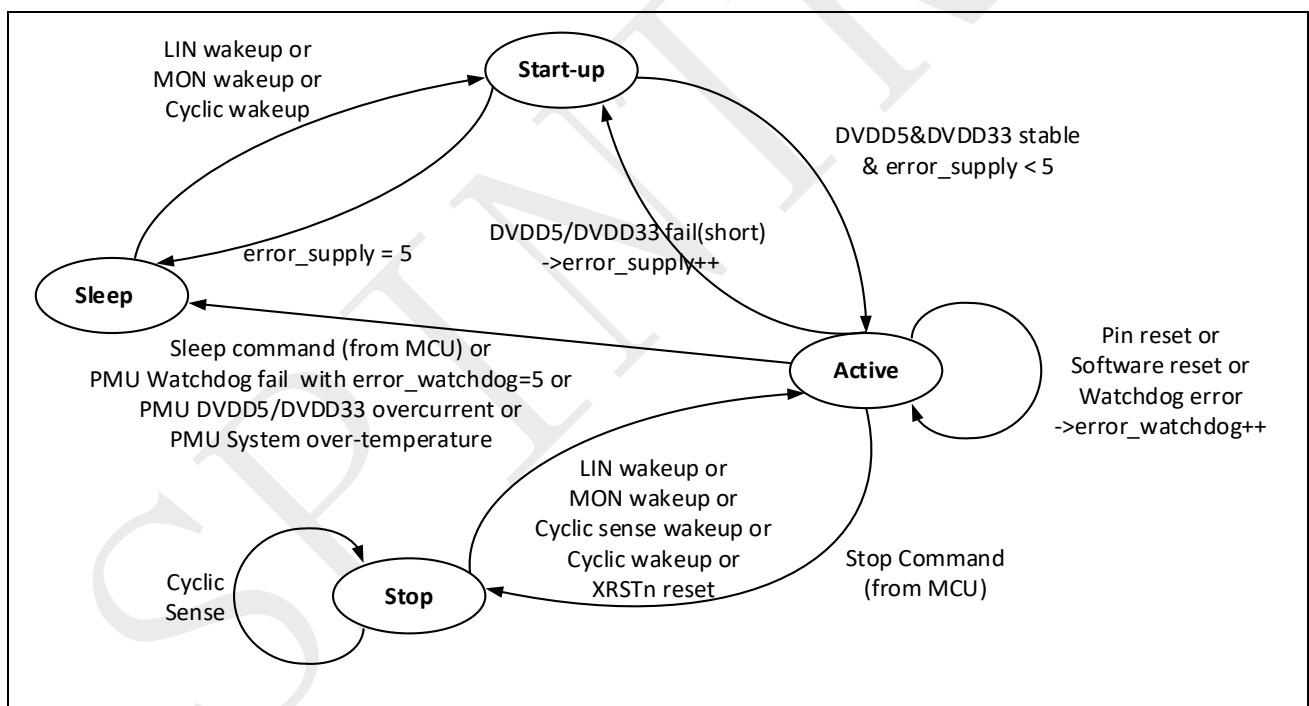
LIN wakeup or
MON wakeup or
Cyclic wakeup

Start-up

DVDD5&DVDD33 stable
& error_supply < 5

DVDD5/DVDD33 fail(short)
->error_supply++

error_supply = 5

Sleep

Sleep command (from MCU) or
PMU Watchdog fail with error_watchdog=5 or
PMU DVDD5/DVDD33 overcurrent or
PMU System over-temperature

Active

Pin reset or
Software reset or
Watchdog error
->error_watchdog++

LIN wakeup or
MON wakeup or
Cyclic sense wakeup or
Cyclic wakeup or
XRSTn reset

Stop Command
(from MCU)

Cyclic
Sense

Stop